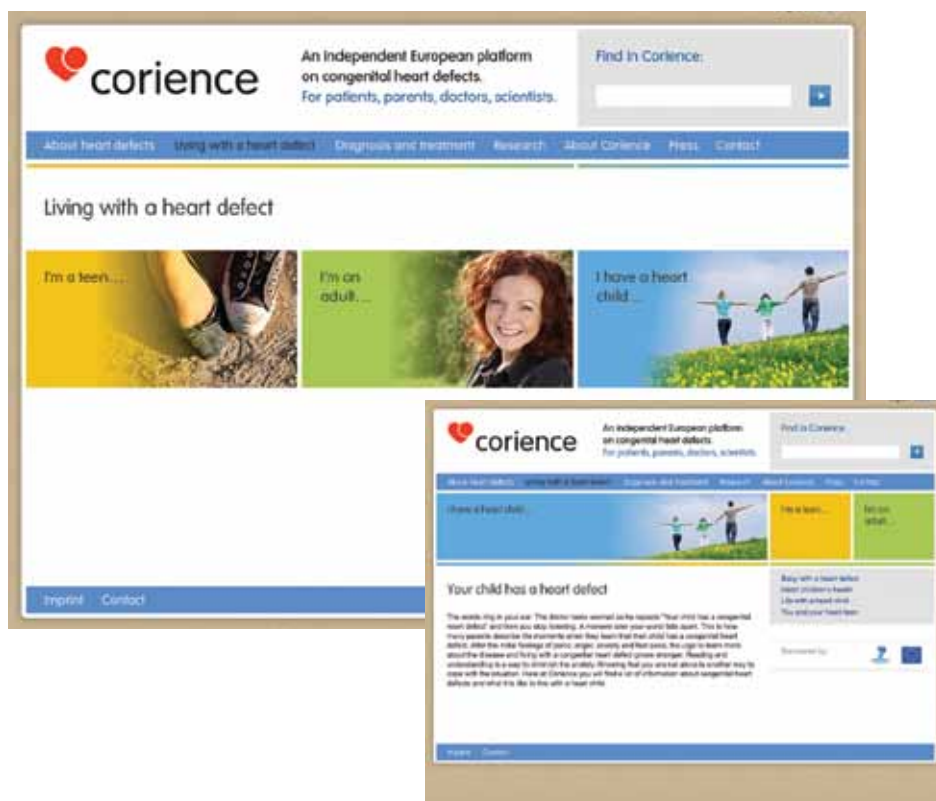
corience

An independent European platform on congenital heart defects.
For patients, parents, doctors, scientists.

Find in Corience:

About heart defects | Living with a heart defect | Diagnosis and treatment | Research | About Corience | Press | Contact

Living with a heart defect

I'm a teen....

I'm an adult....

I have a heart child....

Imprint Contact

corience

An independent European platform on congenital heart defects.
For patients, parents, doctors, scientists.

Find in Corience

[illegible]

I have a heart child...

I'm a teen...

I'm an adult...

Your child has a heart defect

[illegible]

Baby with a heart defect
Heart children's health
Life with a heart child
You and your heart teen

Sponsored by:

Imprint Contact